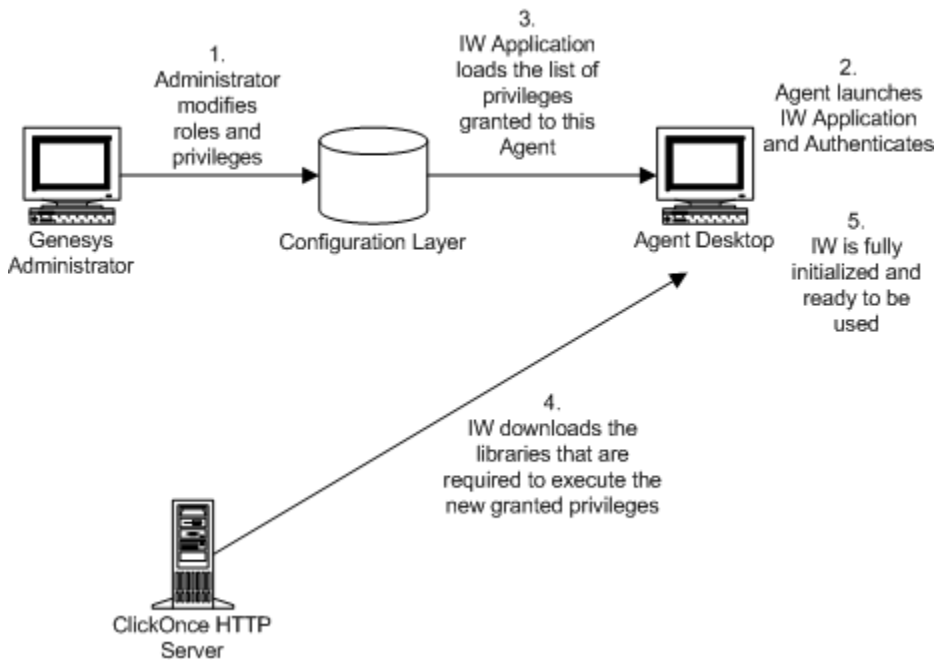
1.
Administrator modifies roles and privileges

3.
IW Application loads the list of privileges granted to this Agent

2.
Agent launches IW Application and Authenticates

Genesys Administrator

Configuration Layer

Agent Desktop

5.
IW is fully initialized and ready to be used

4.
IW downloads the libraries that are required to execute the new granted privileges

ClickOnce HTTP Server